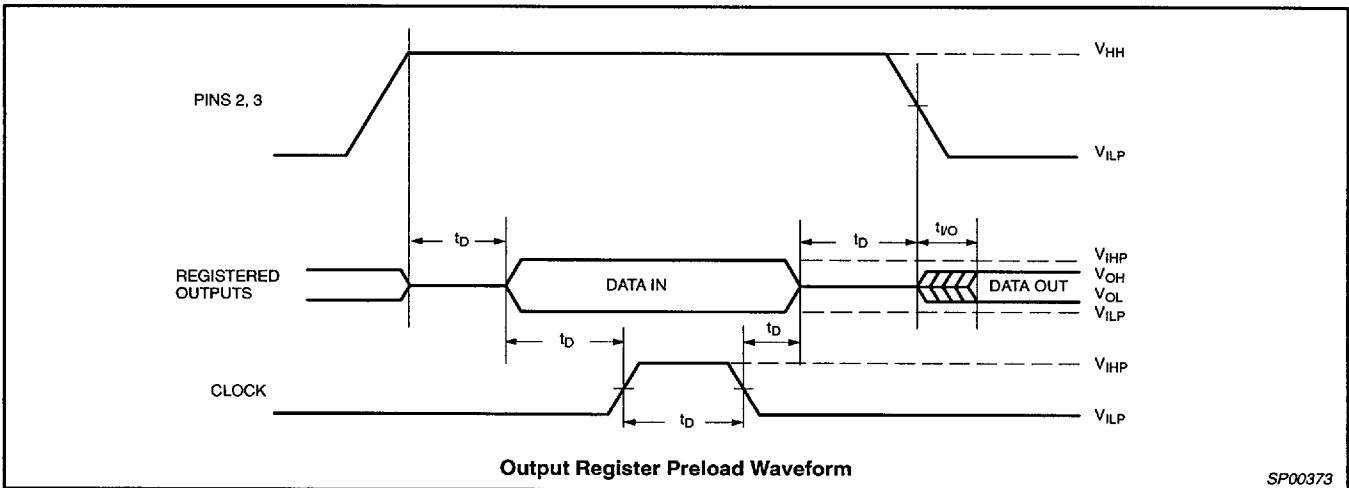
$V_{HH}$

PINS 2, 3

$V_{ILP}$

$t_D$

$t_D$

$t_{I/O}$

$V_{IHP}$

REGISTERED OUTPUTS

DATA IN

DATA OUT

$V_{OH}$

$V_{OL}$

$V_{ILP}$

$t_D$

$t_D$

$V_{IHP}$

CLOCK

$t_D$

$V_{ILP}$

Output Register Preload Waveform

SP00373